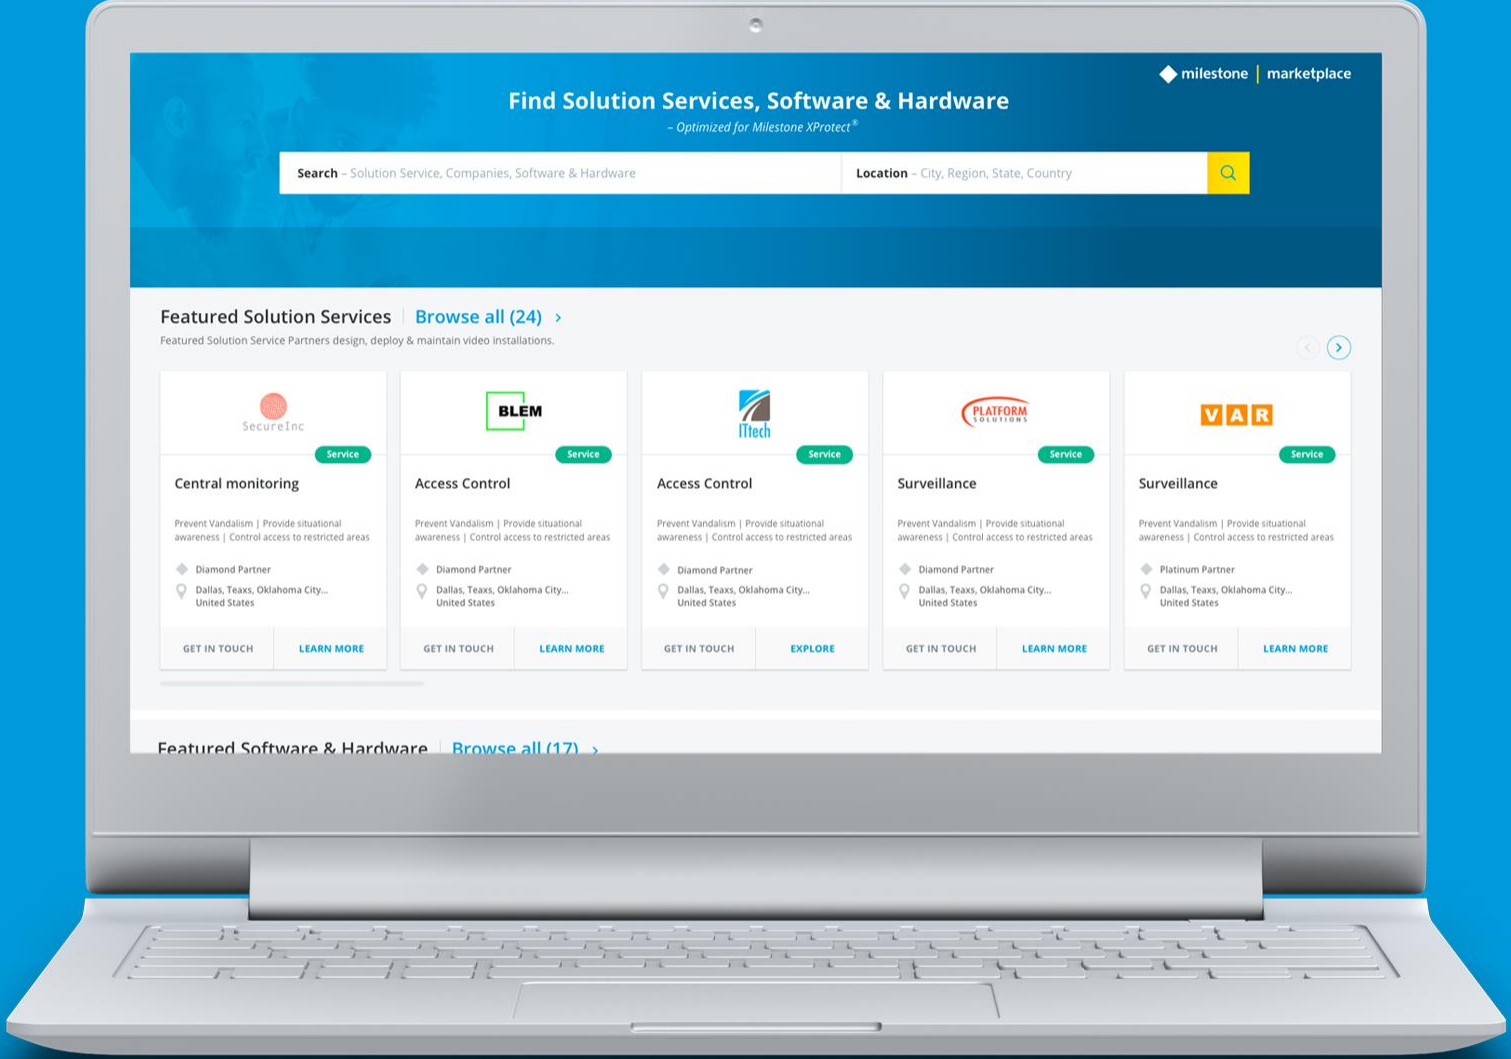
milestone | marketplace

Find Solution Services, Software & Hardware
– Optimized for Milestone XProtect®

Search – Solution Service, Companies, Software & Hardware
Location – City, Region, State, Country

Featured Solution Services | Browse all (24) ›
Featured Solution Service Partners design, deploy & maintain video installations.

SecureInc
Service
Central monitoring
Prevent Vandalism | Provide situational awareness | Control access to restricted areas
Diamond Partner
Dallas, Teaxs, Oklahoma City... United States
GET IN TOUCH
LEARN MORE

BLEM
Service
Access Control
Prevent Vandalism | Provide situational awareness | Control access to restricted areas
Diamond Partner
Dallas, Teaxs, Oklahoma City... United States
GET IN TOUCH
LEARN MORE

ITtech
Service
Access Control
Prevent Vandalism | Provide situational awareness | Control access to restricted areas
Diamond Partner
Dallas, Teaxs, Oklahoma City... United States
GET IN TOUCH
EXPLORE

PLATFORM SOLUTIONS
Service
Surveillance
Prevent Vandalism | Provide situational awareness | Control access to restricted areas
Diamond Partner
Dallas, Teaxs, Oklahoma City... United States
GET IN TOUCH
LEARN MORE

VAR
Service
Surveillance
Prevent Vandalism | Provide situational awareness | Control access to restricted areas
Platinum Partner
Dallas, Teaxs, Oklahoma City... United States
GET IN TOUCH
LEARN MORE

Featured Software & Hardware | Browse all (17) ›